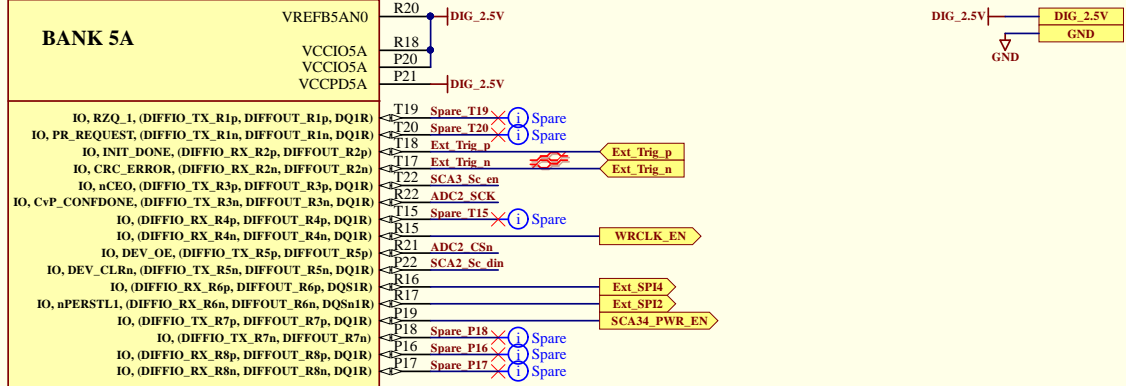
BANK 5A

VREFB5AN0 R20 DIG_2.5V
VCCIO5A R18
VCCIO5A P20
VCCPD5A P21 DIG_2.5V

DIG_2.5V DIG_2.5V
GND
GND

IO, RZQ_1, (DIFFIO_TX_R1p, DIFFOUT_R1p, DQ1R) T19 Spare_T19 i Spare
IO, PR_REQUEST, (DIFFIO_TX_R1n, DIFFOUT_R1n, DQ1R) T20 Spare_T20 i Spare
IO, INIT_DONE, (DIFFIO_RX_R2p, DIFFOUT_R2p) T18 Ext_Trig_p Ext_Trig_p
IO, CRC_ERROR, (DIFFIO_RX_R2n, DIFFOUT_R2n) T17 Ext_Trig_n Ext_Trig_n
IO, nCEO, (DIFFIO_TX_R3p, DIFFOUT_R3p, DQ1R) T22 SCA3_Sc_en
IO, CvP_CONFDONE, (DIFFIO_TX_R3n, DIFFOUT_R3n, DQ1R) R22 ADC2_SCK
IO, (DIFFIO_RX_R4p, DIFFOUT_R4p, DQ1R) T15 Spare_T15 i Spare
IO, (DIFFIO_RX_R4n, DIFFOUT_R4n, DQ1R) R15 WRCLK_EN
IO, DEV_OE, (DIFFIO_TX_R5p, DIFFOUT_R5p) R21 ADC2_CSn
IO, DEV_CLRn, (DIFFIO_TX_R5n, DIFFOUT_R5n, DQ1R) P22 SCA2_Sc_din
IO, (DIFFIO_RX_R6p, DIFFOUT_R6p, DQS1R) R16 Ext_SPI4
IO, nPERSTL1, (DIFFIO_RX_R6n, DIFFOUT_R6n, DQSn1R) R17 Ext_SPI2
IO, (DIFFIO_TX_R7p, DIFFOUT_R7p, DQ1R) P19 SCA34_PWR_EN
IO, (DIFFIO_TX_R7n, DIFFOUT_R7n) P18 Spare_P18 i Spare
IO, (DIFFIO_RX_R8p, DIFFOUT_R8p, DQ1R) P16 Spare_P16 i Spare
IO, (DIFFIO_RX_R8n, DIFFOUT_R8n, DQ1R) P17 Spare_P17 i Spare